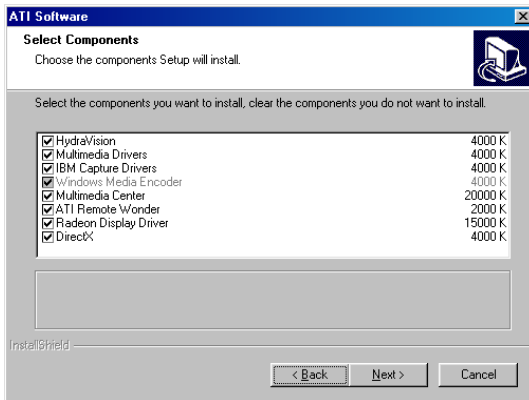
ATI Software

Select Components
Choose the components Setup will install.

Select the components you want to install, clear the components you do not want to install.

| | |
|---|---|
| HydraVision | 4000 K |
| Multimedia Drivers | 4000 K |
| IBM Capture Drivers | 4000 K |
| Windows Media Encoder | 4000 K |
| Multimedia Center | 20000 K |
| ATI Remote Wonder | 2000 K |
| Radeon Display Driver | 15000 K |
| DirectX | 4000 K |

InstallShield

< Back  Next >  Cancel